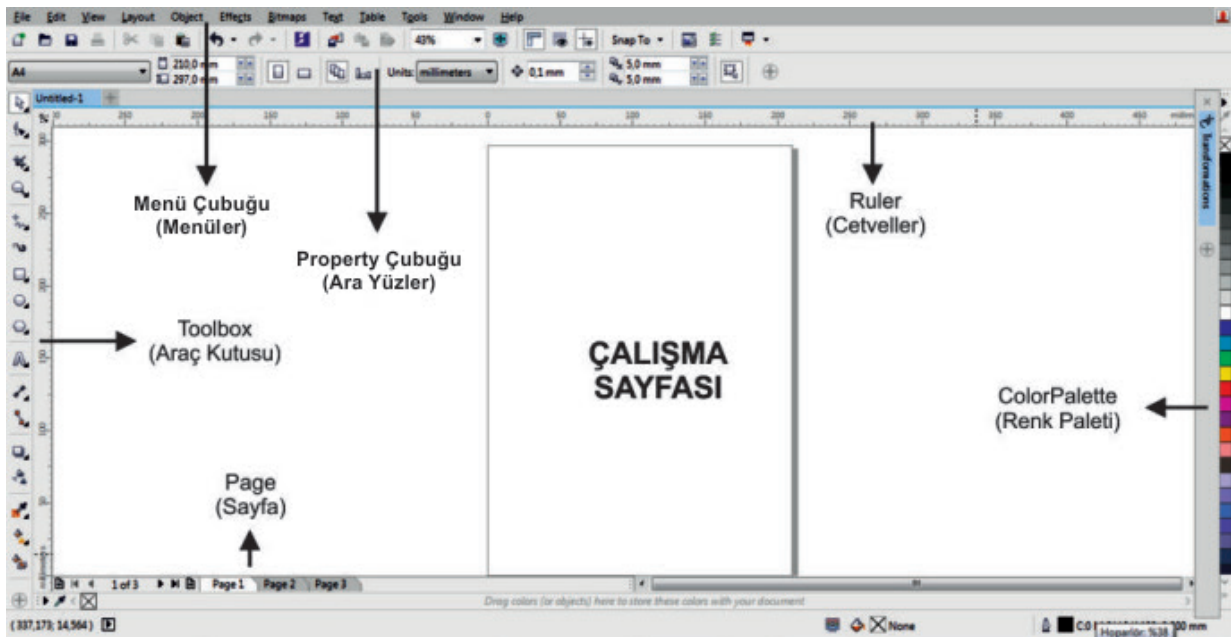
File Edit View Layout Object Effects Bitmaps Text Table Tools Window Help

43% Snap To

A4 210,0 mm 297,0 mm Units: millimeters 0,1 mm 5,0 mm 5,0 mm

Untitled-1

Transformations

Menü Çubuğu
(Menüler)

Property Çubuğu
(Ara Yüzler)

Ruler
(Cetveller)

Toolbox
(Araç Kutusu)

ÇALIŞMA
SAYFASI

ColorPalette
(Renk Paleti)

Page
(Sayfa)

1 of 3 Page 1 Page 2 Page 3

Drag colors (or objects) here to store these colors with your document

(337,173; 14,564)

None

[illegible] 200 mm